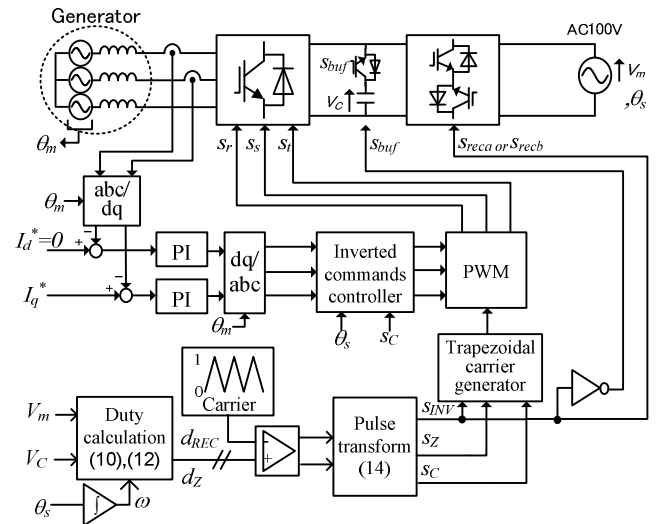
Generator

AC100V

$s_{buf}$

$V_C$

$V_m$

$,\theta_s$

$\theta_m$

$s_r$ $s_s$ $s_t$

$s_{buf}$

$s_{reca}$ or $s_{recb}$

$\theta_m$

abc/ dq

$I_d^*=0$

$I_q^*$

PI

PI

dq/ abc

$\theta_m$

Inverted commands controller

$\theta_s$ $s_C$

PWM

Trapezoidal carrier generator

1

0

Carrier

$V_m$

$V_C$

Duty calculation (10),(12)

$d_{REC}$

$d_Z$

Pulse transform (14)

$s_{INV}$

$s_Z$

$s_C$

$\theta_s$

$\omega$